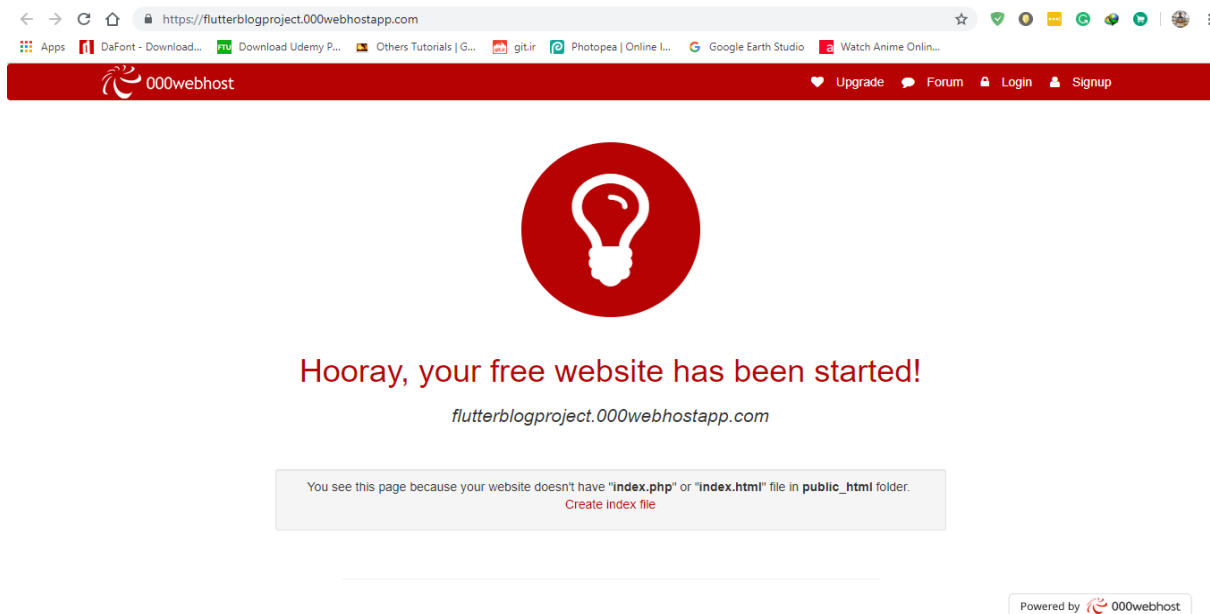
https://flutterblogproject.000webhostapp.com

Apps DaFont - Download... Download Udemy P... Others Tutorials | G... git.ir Photopea | Online I... Google Earth Studio Watch Anime Onlin...

000webhost

Upgrade Forum Login Signup

Hooray, your free website has been started!

flutterblogproject.000webhostapp.com

You see this page because your website doesn't have "index.php" or "index.html" file in public_html folder.
Create index file

Powered by 000webhost